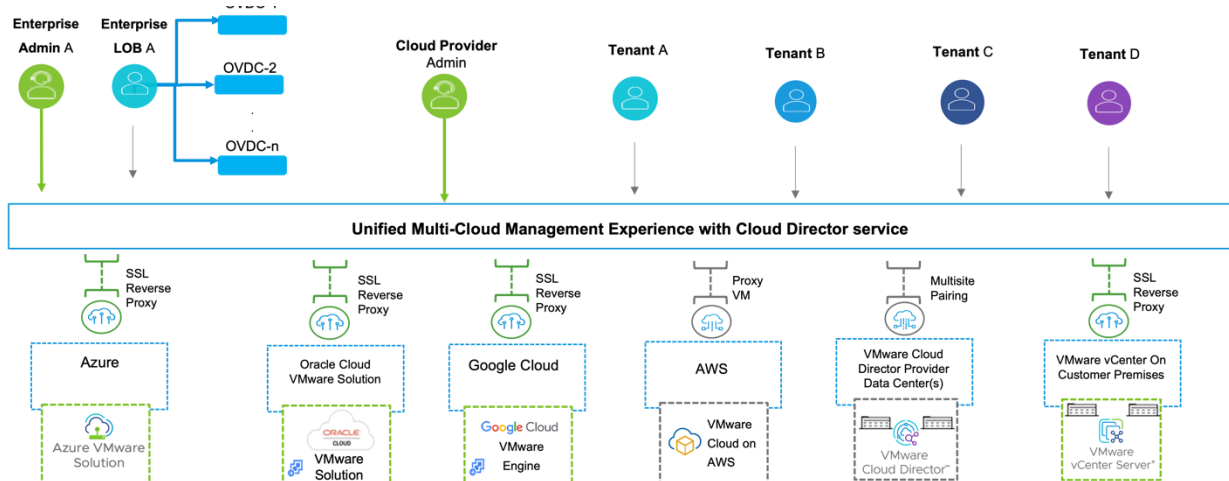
Enterprise Admin A

Enterprise LOB A

OVDC-1

OVDC-2

.
.

OVDC-n

Cloud Provider Admin

Tenant A

Tenant B

Tenant C

Tenant D

Unified Multi-Cloud Management Experience with Cloud Director service

SSL Reverse Proxy

Azure

Azure VMware Solution

SSL Reverse Proxy

Oracle Cloud VMware Solution

ORACLE CLOUD

VMware Solution

SSL Reverse Proxy

Google Cloud

Google Cloud VMware Engine

Proxy VM

AWS

VMware Cloud on AWS

Multisite Pairing

VMware Cloud Director Provider Data Center(s)

VMware Cloud Director™

SSL Reverse Proxy

VMware vCenter On Customer Premises

VMware vCenter Server®